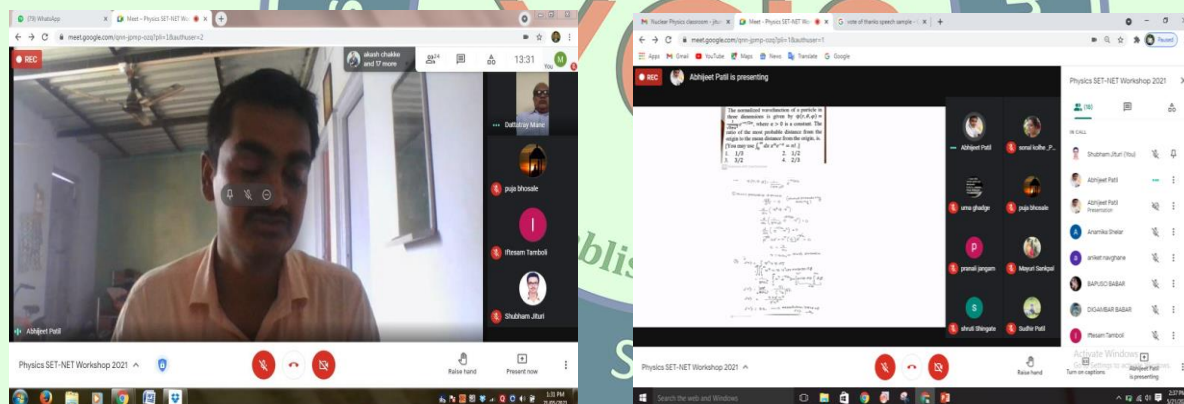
(79) WhatsApp
Meet - Physics SET-NET Wo
meet.google.com/qnn-jpmp-ozq?pli=1&authuser=2
REC
akash chakke and 17 more
24
13:31
You
Dattatray Mane
puja bhosale
I
Iftesam Tamboli
Shubham Jituri
Abhijeet Patil
Physics SET-NET Workshop 2021
Raise hand
Present now
1:31 PM

Nuclear Physics classroom - jitur
Meet - Physics SET-NET Wo
vote of thanks speech sample
meet.google.com/qnn-jpmp-ozq?pli=1&authuser=1
Apps Gmail YouTube Maps News Translate Google
Paused
REC
Abhijeet Patil is presenting
The normalized wavefunction of a particle in three dimensions is given by $\psi(r,\theta,\varphi)=\frac{a^{3/2}}{\sqrt{8\pi}}e^{-ar/2}$, where $a>0$ is a constant. The ratio of the most probable distance from the origin to the mean distance from the origin, is: [You may use $\int_0^\infty dx\, x^n e^{-x} = n!$.]
1. 1/3 2. 1/2
3. 3/2 4. 2/3
Abhijeet Patil
sonal kolhe
uma ghadge
puja bhosale
P
pranali jangam
Mayuri Sankpal
S
shruti Shingate
Sudhir Patil
Physics SET-NET Workshop 2021
(16)
IN CALL
Shubham Jituri (You)
Abhijeet Patil
Abhijeet Patil
Presentation
A
Anamika Shelar
a
aniket navghane
BAPUSO BABAR
DIGAMBAR BABAR
I
Iftesam Tamboli
Physics SET-NET Workshop 2021
Raise hand
Turn on captions
Abhijeet Patil is presenting
Activate Windows
Search the web and Windows
2:37 PM